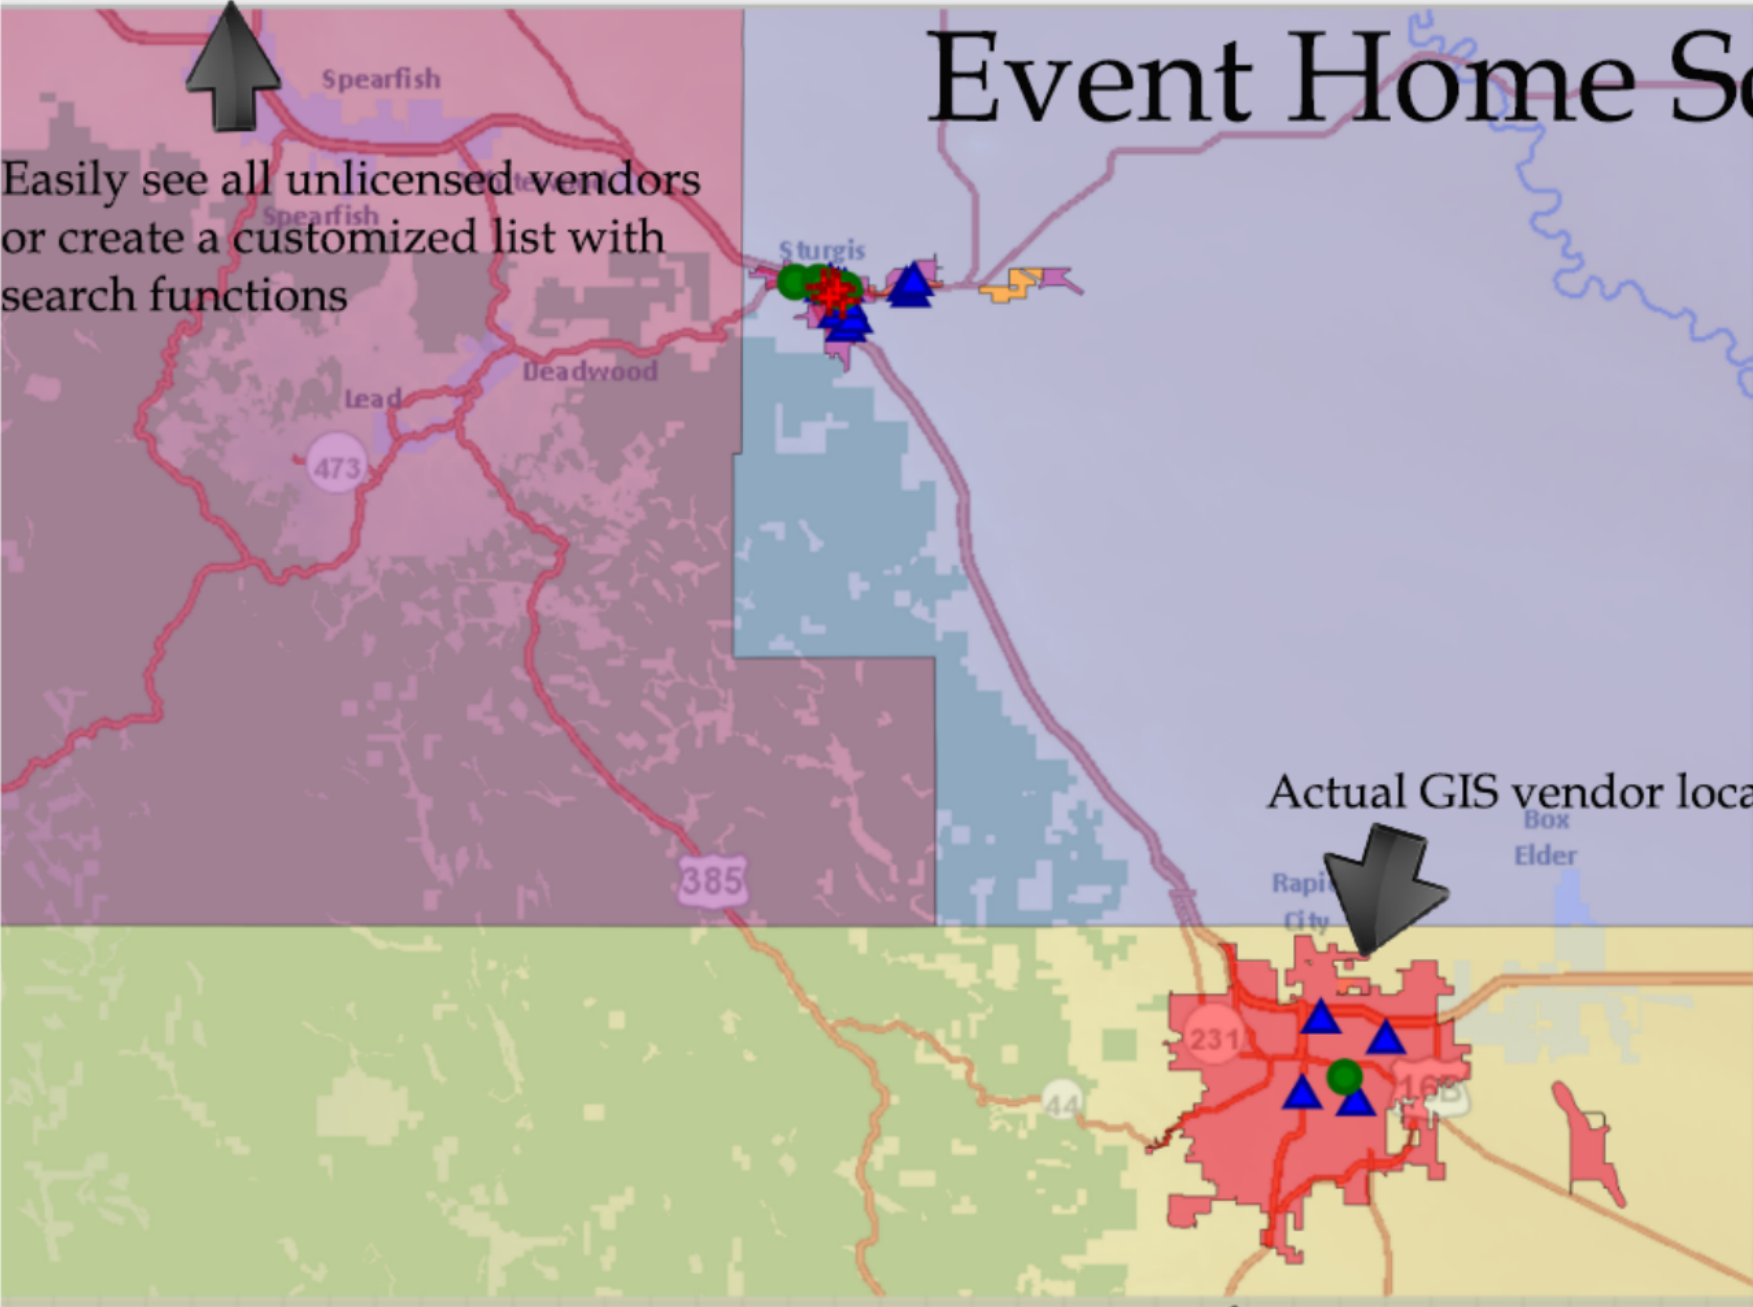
Event Home Se

Spearfish

Easily see all unlicensed vendors or create a customized list with search functions

Spearfish

Sturgis

Deadwood

Lead

473

385

Actual GIS vendor loca

Box Elder

Rapi City

231

44

16B